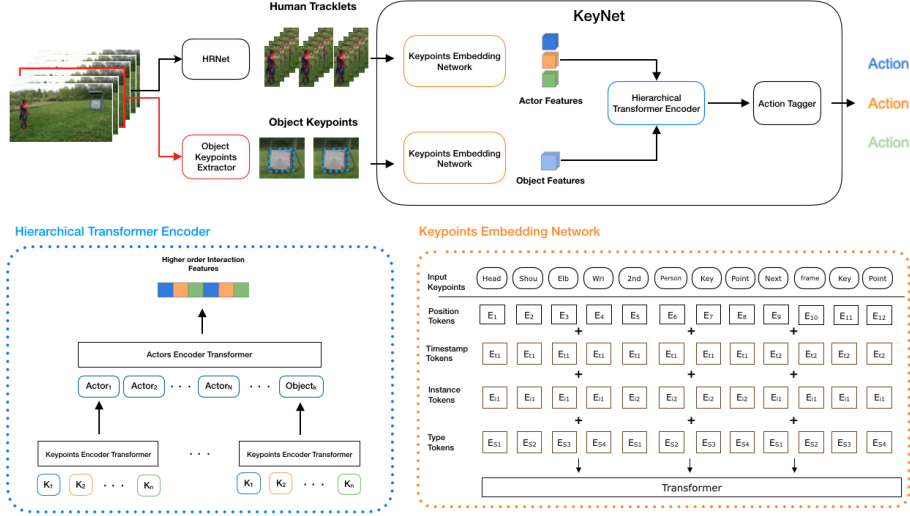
Human Tracklets

KeyNet

HRNet

Keypoints Embedding Network

Actor Features

Hierarchical Transformer Encoder

Action Tagger

Action
Action
Action

Object Keypoints

Object Keypoints Extractor

Keypoints Embedding Network

Object Features

Hierarchical Transformer Encoder

Higher order Interaction Features

Actors Encoder Transformer

Actor$_1$ Actor$_2$ · · · Actor$_N$ · · · Object$_k$

Keypoints Encoder Transformer · · · Keypoints Encoder Transformer

K$_1$ K$_2$ · · · K$_n$ K$_1$ K$_2$ · · · K$_n$

Keypoints Embedding Network

| Input Keypoints | Head | Shou | Elb | Wri | 2nd | Person | Key | Point | Next | frame | Key | Point |
|---|---|---|---|---|---|---|---|---|---|---|---|---|
| Position Tokens | E$_1$ | E$_2$ | E$_3$ | E$_4$ | E$_5$ | E$_6$ | E$_7$ | E$_8$ | E$_9$ | E$_{10}$ | E$_{11}$ | E$_{12}$ |
| Timestamp Tokens | E$_{t1}$ | E$_{t1}$ | E$_{t1}$ | E$_{t1}$ | E$_{t1}$ | E$_{t1}$ | E$_{t1}$ | E$_{t1}$ | E$_{t2}$ | E$_{t2}$ | E$_{t2}$ | E$_{t2}$ |
| Instance Tokens | E$_{i1}$ | E$_{i1}$ | E$_{i1}$ | E$_{i1}$ | E$_{i2}$ | E$_{i2}$ | E$_{i2}$ | E$_{i2}$ | E$_{i1}$ | E$_{i1}$ | E$_{i1}$ | E$_{i1}$ |
| Type Tokens | E$_{S1}$ | E$_{S2}$ | E$_{S3}$ | E$_{S4}$ | E$_{S1}$ | E$_{S2}$ | E$_{S3}$ | E$_{S4}$ | E$_{S1}$ | E$_{S2}$ | E$_{S3}$ | E$_{S4}$ |

+ + +

Transformer